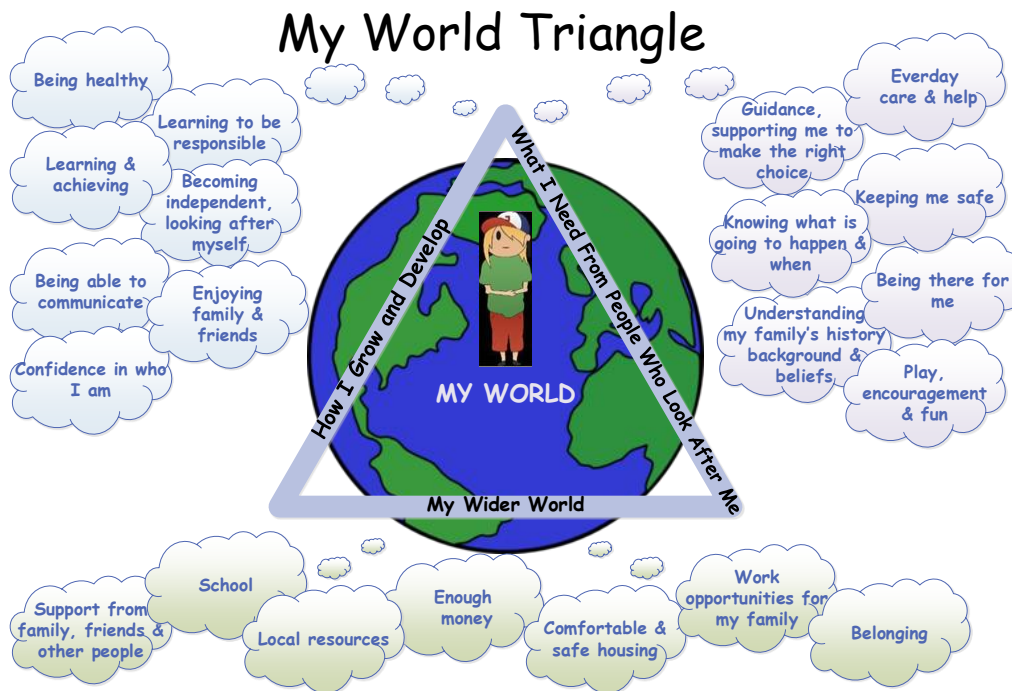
My World Triangle

Being healthy

Learning to be responsible

Learning & achieving

Becoming independent, looking after myself

Being able to communicate

Enjoying family & friends

Confidence in who I am

How I Grow and Develop

What I Need From People Who Look After Me

MY WORLD

My Wider World

Everday care & help

Guidance, supporting me to make the right choice

Keeping me safe

Knowing what is going to happen & when

Being there for me

Understanding my family's history background & beliefs

Play, encouragement & fun

Support from family, friends & other people

School

Local resources

Enough money

Comfortable & safe housing

Work opportunities for my family

Belonging